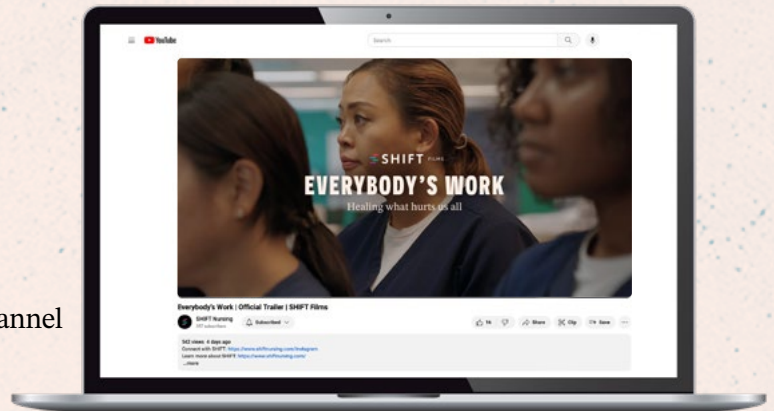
YouTube

Search

SHIFT FILMS

EVERYBODY'S WORK

Healing what hurts us all

Everybody's Work | Official Trailer | SHIFT Films

SHIFT Nursing
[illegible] subscribers

Subscribed

14

Share

Clip

Save

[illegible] views 4 days ago
Connect with SHIFT: https://www.shiftnursing.com/instagram
Learn more about SHIFT: https://www.shiftnursing.com/
...more

annel